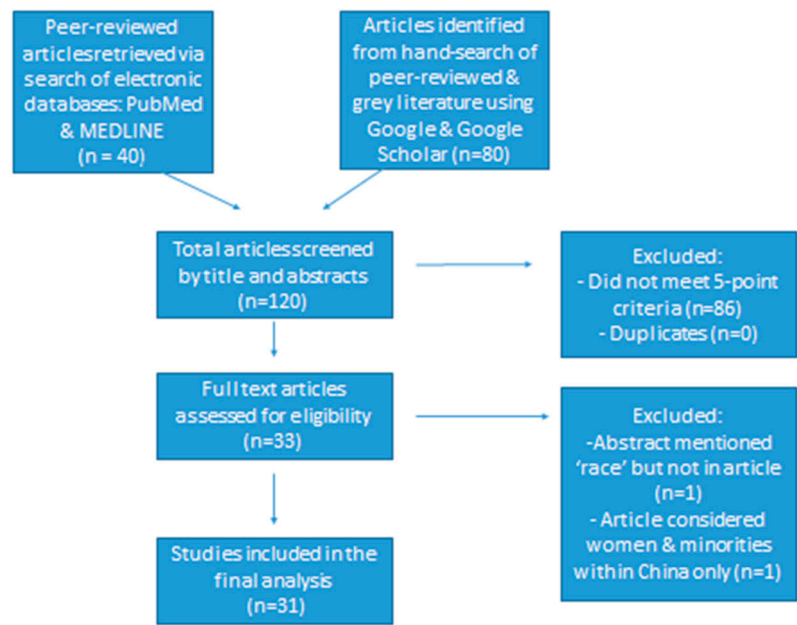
Peer-reviewed articlesretrieved via search of electronic databases: PubMed & MEDLINE (n = 40)

Articles identified from hand-search of peer-reviewed & grey literature using Google & Google Scholar (n=80)

Total articlesscreened by title and abstracts (n=120)

Excluded:
- Did not meet 5-point criteria (n=86)
- Duplicates (n=0)

Full text articles assessed for eligibility (n=33)

Excluded:
-Abstract mentioned 'race' but not in article (n=1)
- Article considered women & minorities within China only (n=1)

Studies included in the final analysis (n=31)